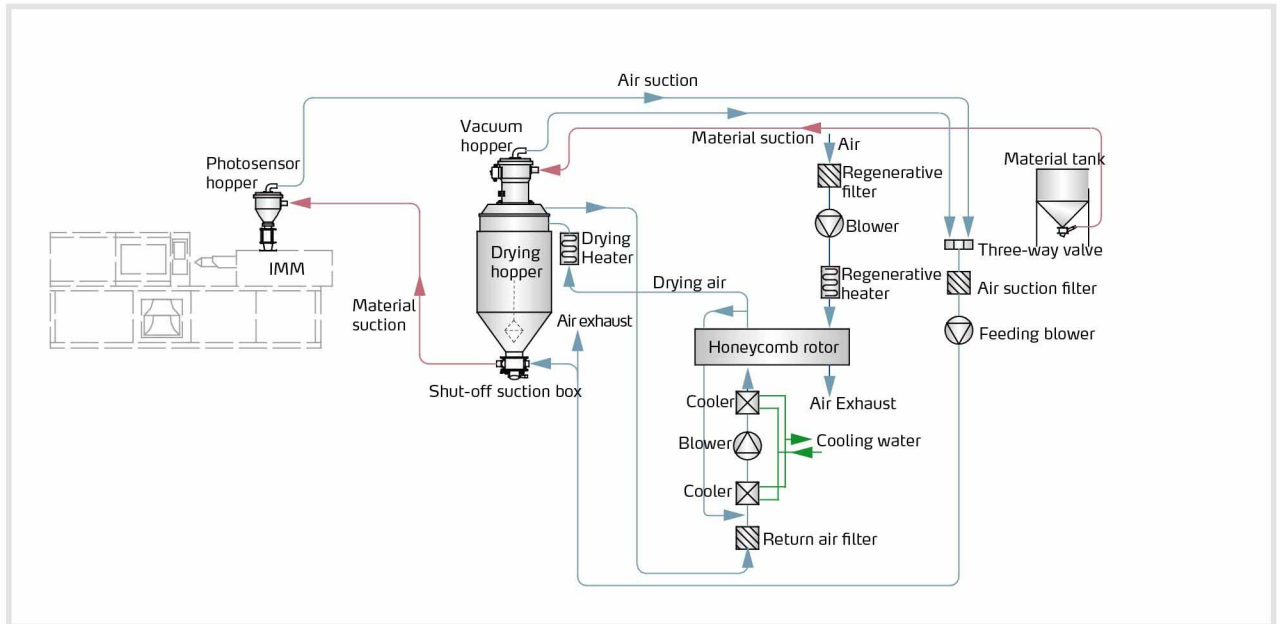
Air suction

Vacuum hopper

Material suction

Air

Photosensor hopper

Regenerative filter

Material tank

Blower

Drying hopper

Drying Heater

Three-way valve

IMM

Regenerative heater

Air suction filter

Drying air

Material suction

Air exhaust

Feeding blower

Honeycomb rotor

Shut-off suction box

Air Exhaust

Cooler

Blower

Cooling water

Cooler

Return air filter